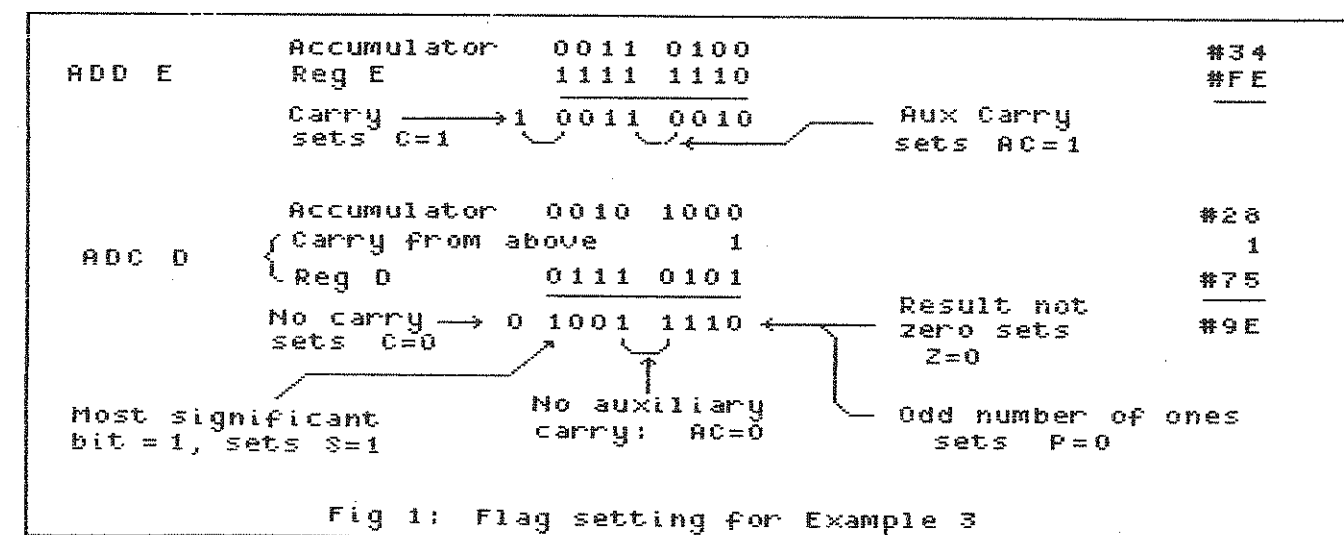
ADD E

Accumulator 0011 0100 #34
Reg E 1111 1110 #FE

Carry sets C=1 1 0011 0010

Aux Carry sets AC=1

ADC D

Accumulator 0010 1000 #28
Carry from above 1 1
Reg D 0111 0101 #75

No carry sets C=0 0 1001 1110 #9E

Result not zero sets Z=0

Most significant bit = 1, sets S=1

No auxiliary carry: AC=0

Odd number of ones sets P=0

Fig 1: Flag setting for Example 3